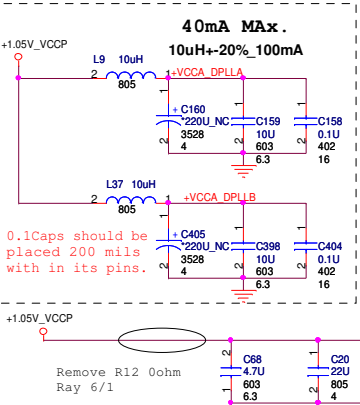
40mA MAx.

10uH+-20%_100mA

+1.05V_VCCP

L9 10uH

2 1

805

+VCCA_DPLLA

+ C160

*220U_NC

3528

4

2

1

1

2

C159

10U

603

6.3

1

2

C158

0.1U

402

16

L37 10uH

2 1

805

+VCCA_DPLLB

0.1Caps should be placed 200 mils with in its pins.

+ C405

*220U_NC

3528

4

2

1

1

2

C398

10U

603

6.3

1

2

C404

0.1U

402

16

+1.05V_VCCP

Remove R12 0ohm
Ray 6/1

C68

4.7U

603

6.3

2

1

C20

22U

805

4

2

1